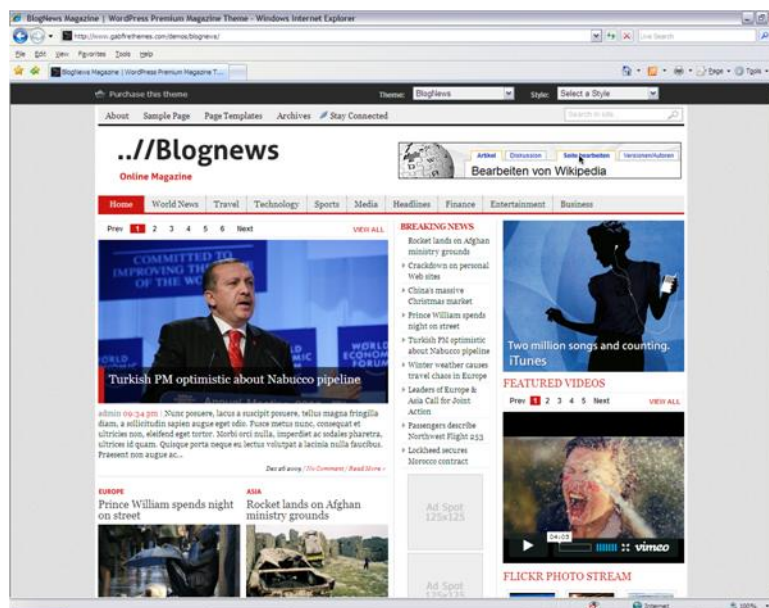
BlogNews Magazine | WordPress Premium Magazine Theme - Windows Internet Explorer

http://www.gabfirethemes.com/demos/blognews/

Live Search

File Edit View Favorites Tools Help

BlogNews Magazine | WordPress Premium Magazine T...

Page Tools

Purchase this theme

Theme: BlogNews

Style: Select a Style

About Sample Page Page Templates Archives Stay Connected

Search in site...

..//Blognews

Online Magazine

Artikel Diskussion Seite bearbeiten Versionen/Autoren

Bearbeiten von Wikipedia

Home World News Travel Technology Sports Media Headlines Finance Entertainment Business

Prev 1 2 3 4 5 6 Next

VIEW ALL

COMMITTED TO IMPROVING THE STATE OF THE WORLD

Turkish PM optimistic about Nabucco pipeline

admin 09:34 pm | Nunc posuere, lacus a suscipit posuere, tellus magna fringilla diam, a sollicitudin sapien augue eget odio. Fusce metus nunc, consequat et ultricies non, eleifend eget tortor. Morbi orci nulla, imperdiet ac sodales pharetra, ultrices id quam. Quisque porta neque eu lectus volutpat a lacinia nulla viverra. Praesent non augue ac...

Dec 26 2009 | No Comment | Read More »

BREAKING NEWS

Rocket lands on Afghan ministry grounds

Crackdown on personal Web sites

China's massive Christmas market

Prince William spends night on street

Turkish PM optimistic about Nabucco pipeline

Winter weather causes travel chaos in Europe

Leaders of Europe & Asia Call for Joint Action

Passengers describe Northwest Flight 253

Lockheed secures Morocco contract

Two million songs and counting.
iTunes

FEATURED VIDEOS

Prev 1 2 3 4 5 Next

VIEW ALL

04:03

vimeo

EUROPE

Prince William spends night on street

ASIA

Rocket lands on Afghan ministry grounds

Ad Spot 125x125

Ad Spot 125x125

FLICKR PHOTO STREAM

Internet

100%